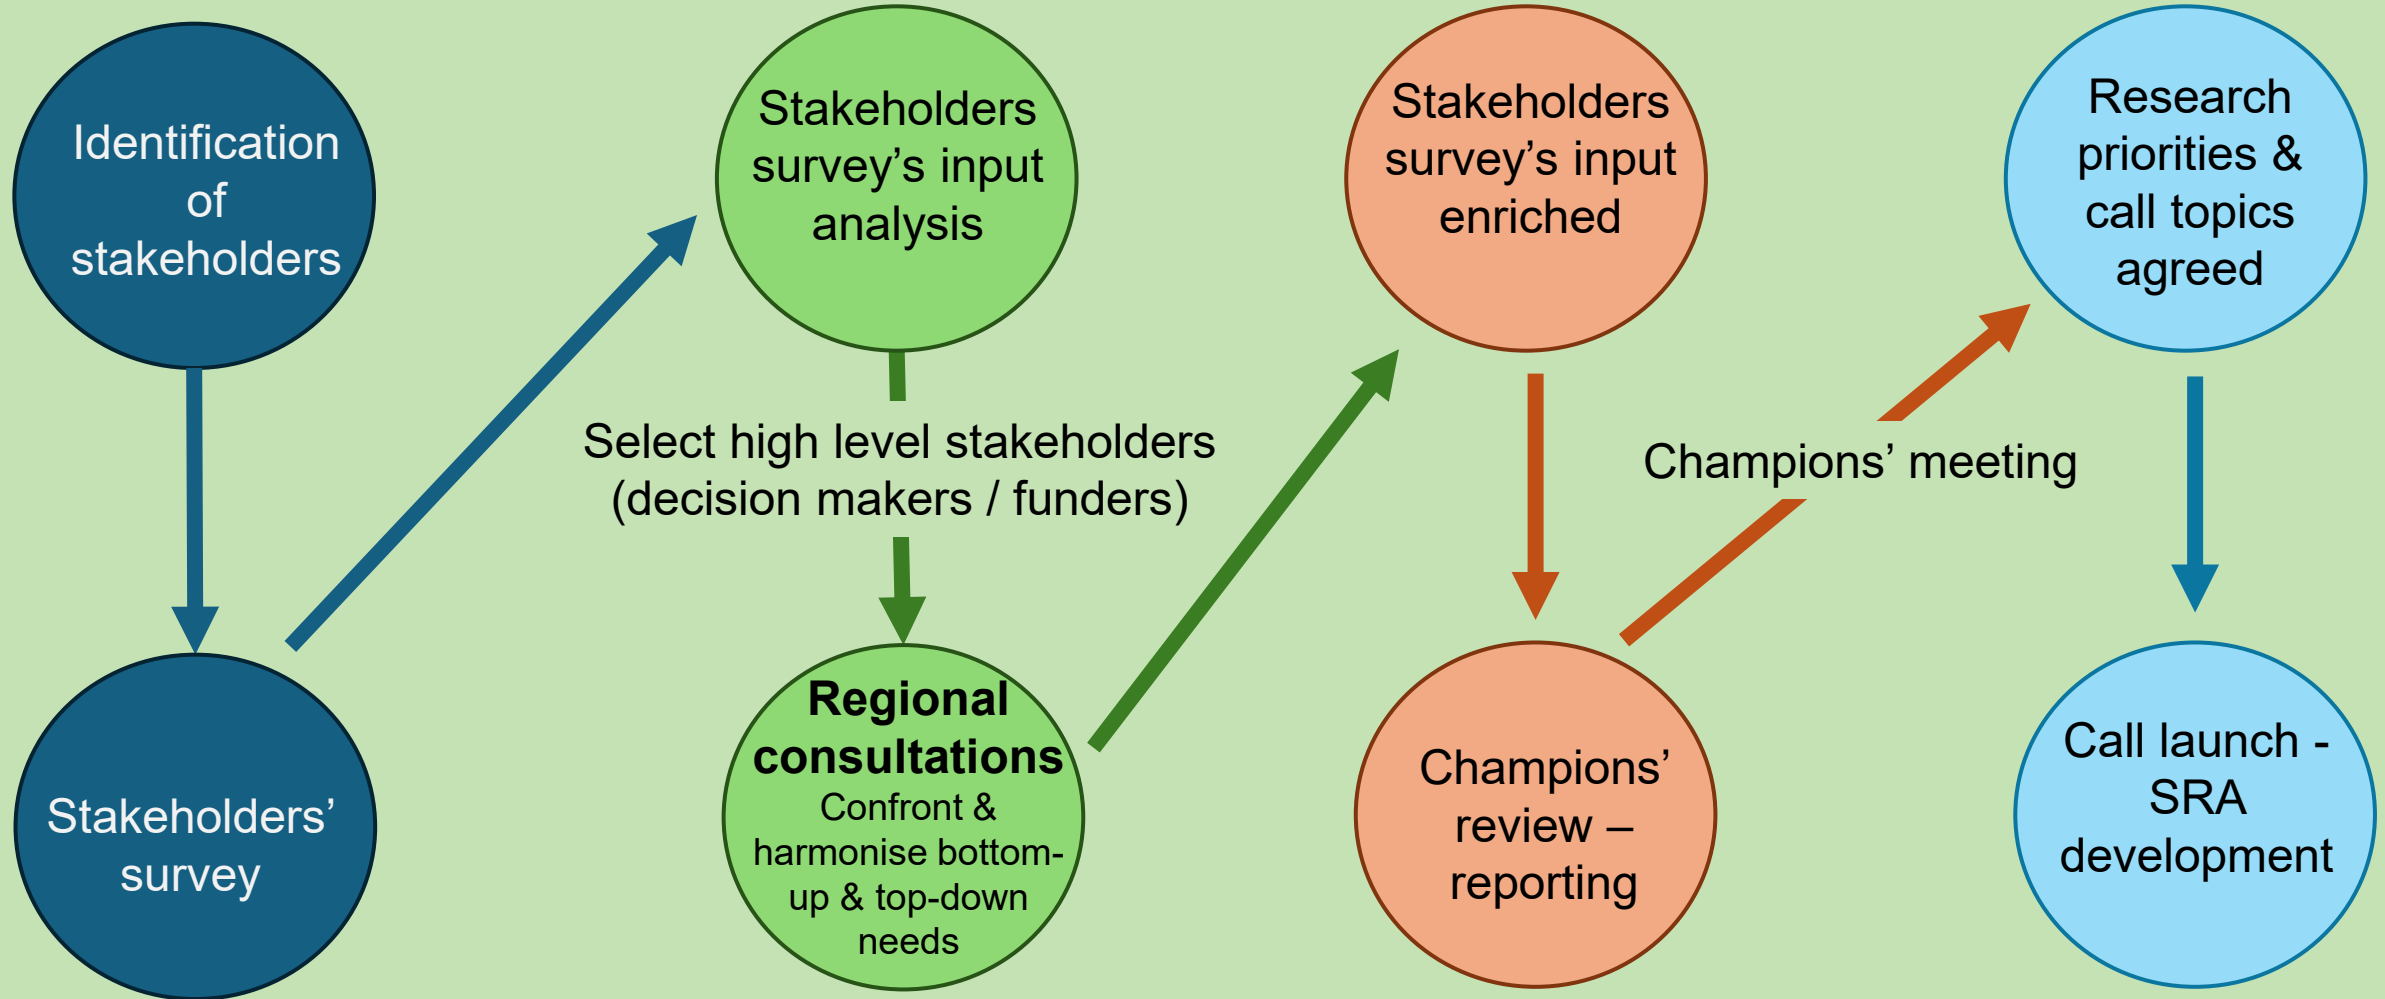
Identification of stakeholders

Stakeholders' survey

Stakeholders survey's input analysis

Select high level stakeholders (decision makers / funders)

**Regional consultations**
Confront & harmonise bottom-up & top-down needs

Stakeholders survey's input enriched

Champions' review – reporting

Champions' meeting

Research priorities & call topics agreed

Call launch - SRA development